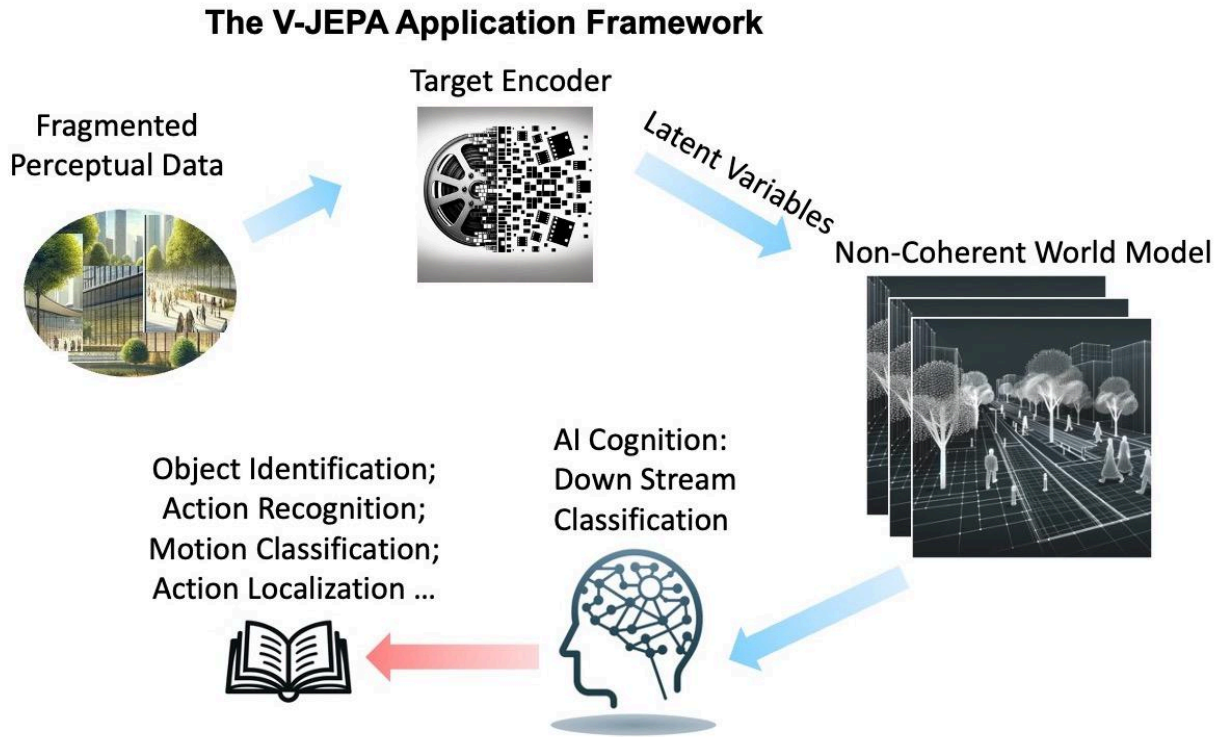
The V-JEPA Application Framework

Fragmented Perceptual Data

Target Encoder

Latent Variables

Non-Coherent World Model

AI Cognition: Down Stream Classification

Object Identification; Action Recognition; Motion Classification; Action Localization …